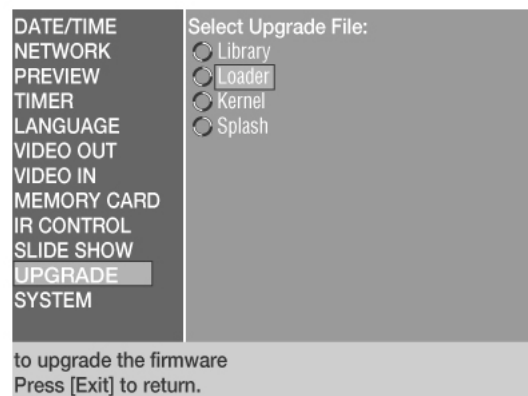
DATE/TIME
NETWORK
PREVIEW
TIMER
LANGUAGE
VIDEO OUT
VIDEO IN
MEMORY CARD
IR CONTROL
SLIDE SHOW
UPGRADE
SYSTEM

Select Upgrade File:
Library
Loader
Kernel
Splash

to upgrade the firmware
Press [Exit] to return.